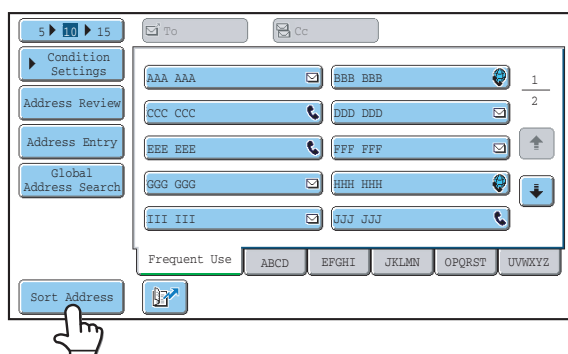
5 10 15

To

Cc

Condition Settings

Address Review

Address Entry

Global Address Search

AAA AAA

BBB BBB

CCC CCC

DDD DDD

EEE EEE

FFF FFF

GGG GGG

HHH HHH

III III

JJJ JJJ

$\frac{1}{2}$

Frequent Use

ABCD

EFGHI

JKLMN

OPQRST

UVWXYZ

Sort Address